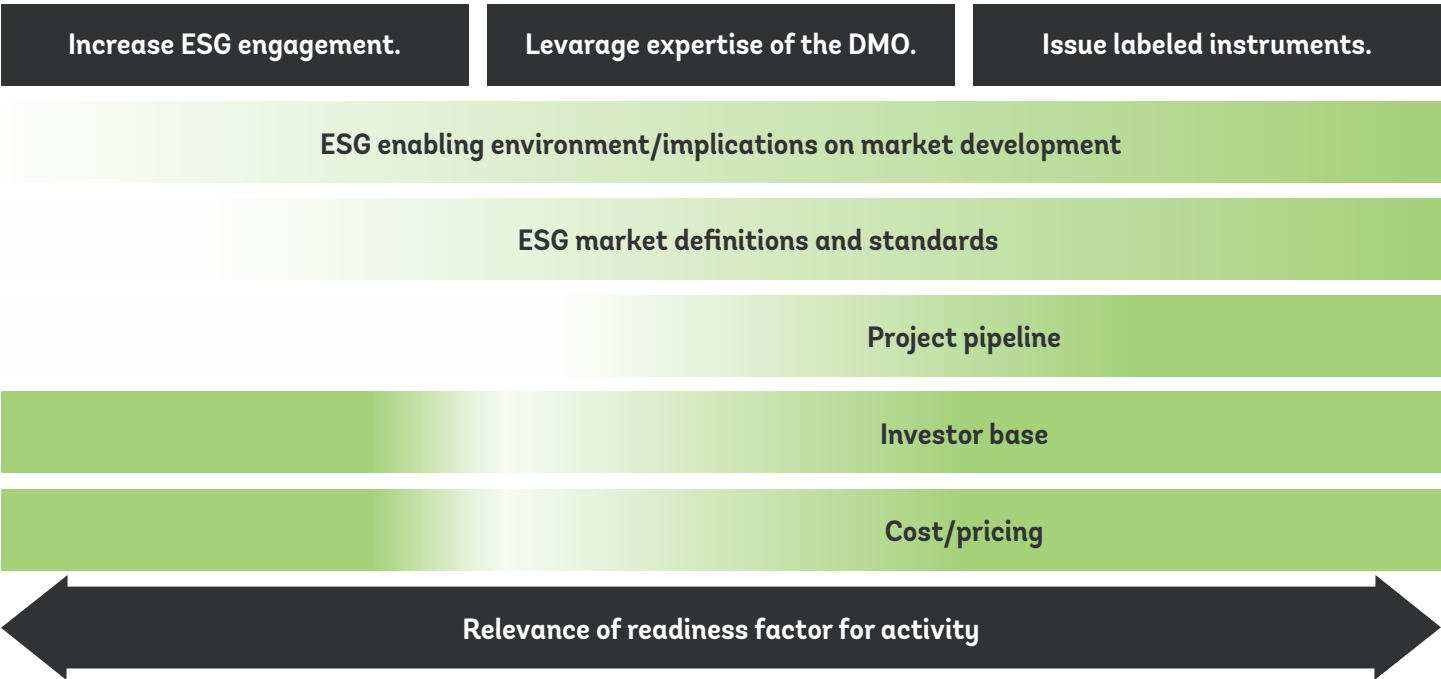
Increase ESG engagement.

Levarage expertise of the DMO.

Issue labeled instruments.

ESG enabling environment/implications on market development

ESG market definitions and standards

Project pipeline

Investor base

Cost/pricing

Relevance of readiness factor for activity